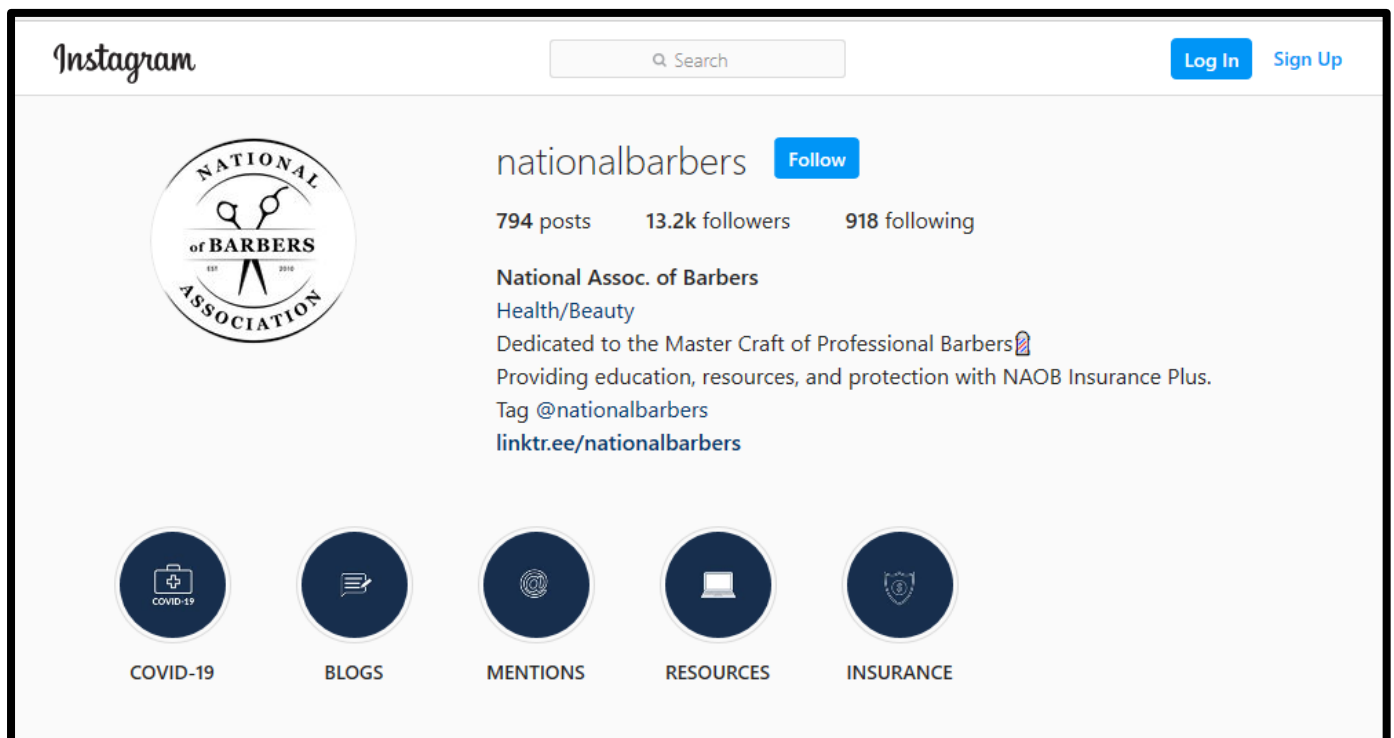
Instagram

Search

Log In Sign Up

NATIONAL of BARBERS ASSOCIATION EST 2010

nationalbarbers Follow

794 posts 13.2k followers 918 following

National Assoc. of Barbers
Health/Beauty
Dedicated to the Master Craft of Professional Barbers💈
Providing education, resources, and protection with NAOB Insurance Plus.
Tag @nationalbarbers
linktr.ee/nationalbarbers

COVID-19

COVID-19 BLOGS MENTIONS RESOURCES INSURANCE